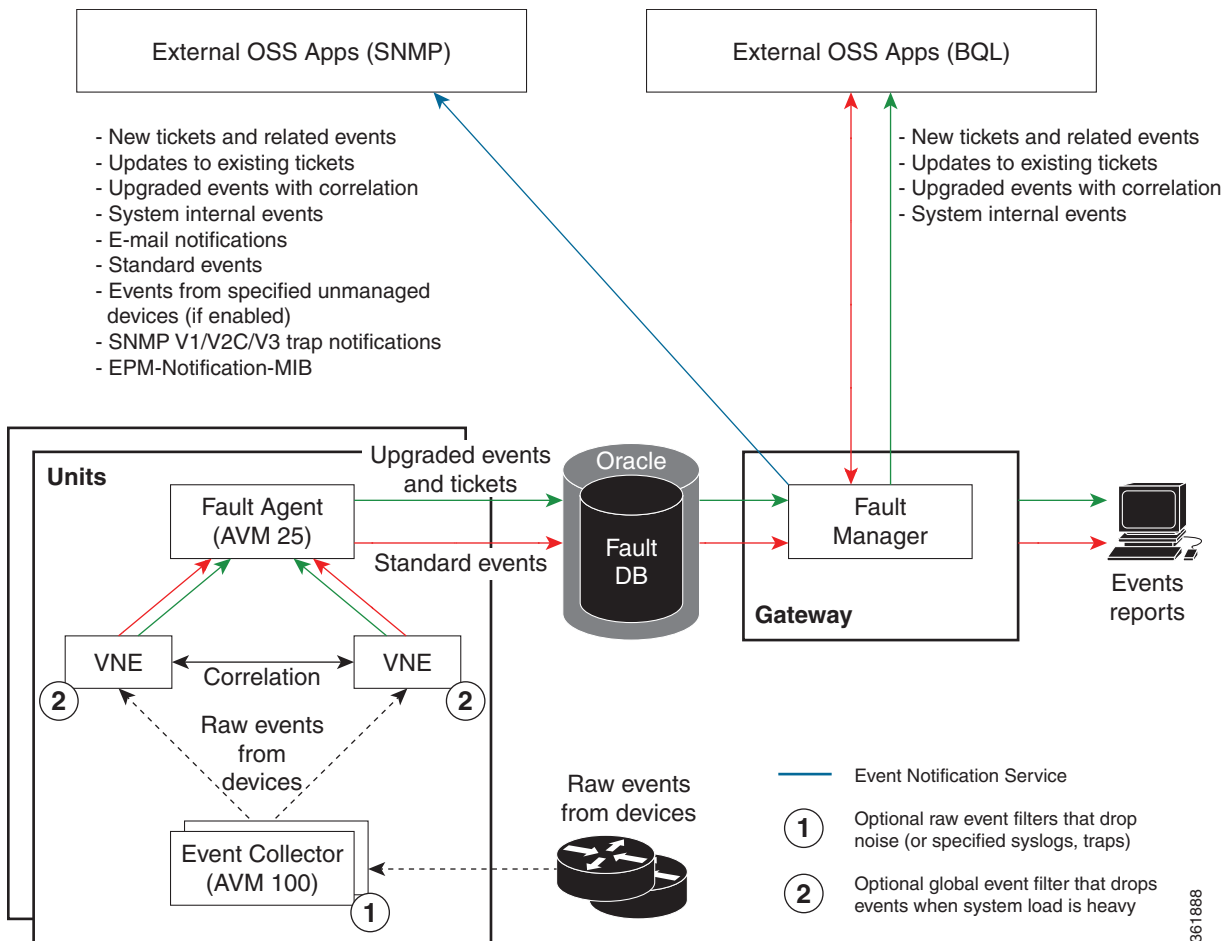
External OSS Apps (SNMP)

External OSS Apps (BQL)

- New tickets and related events
- Updates to existing tickets
- Upgraded events with correlation
- System internal events
- E-mail notifications
- Standard events
- Events from specified unmanaged devices (if enabled)
- SNMP V1/V2C/V3 trap notifications
- EPM-Notification-MIB

- New tickets and related events
- Updates to existing tickets
- Upgraded events with correlation
- System internal events

Units

Fault Agent (AVM 25)

Upgraded events and tickets

Standard events

Oracle

Fault DB

Fault Manager

Gateway

Events reports

VNE

Correlation

VNE

2

2

Raw events from devices

Event Collector (AVM 100)

1

Raw events from devices

Event Notification Service

1 Optional raw event filters that drop noise (or specified syslogs, traps)

2 Optional global event filter that drops events when system load is heavy

361888